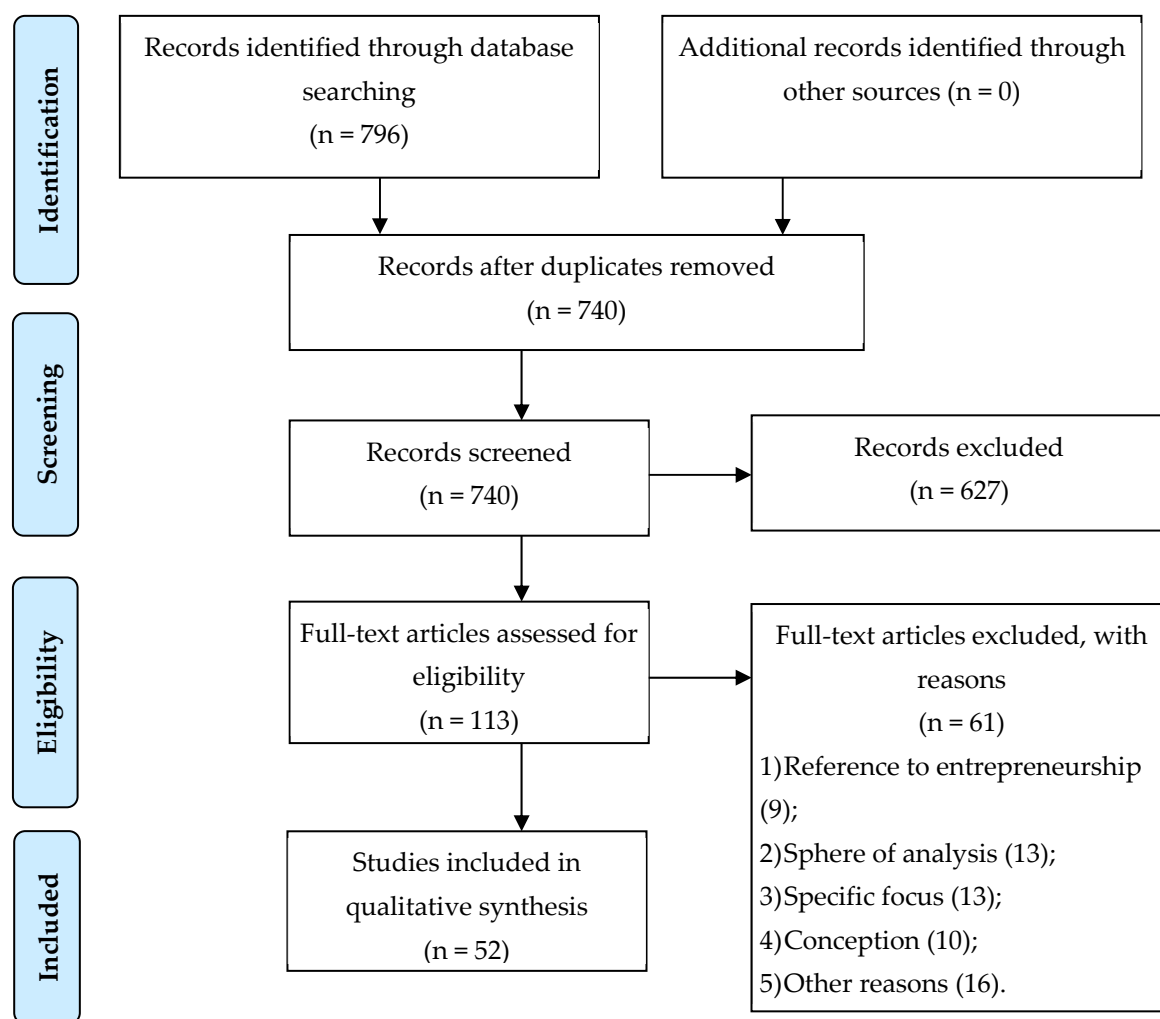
Identification

Records identified through database searching
(n = 796)

Additional records identified through other sources (n = 0)

Records after duplicates removed
(n = 740)

Screening

Records screened
(n = 740)

Records excluded
(n = 627)

Eligibility

Full-text articles assessed for eligibility
(n = 113)

Full-text articles excluded, with reasons
(n = 61)
1)Reference to entrepreneurship (9);
2)Sphere of analysis (13);
3)Specific focus (13);
4)Conception (10);
5)Other reasons (16).

Included

Studies included in qualitative synthesis
(n = 52)